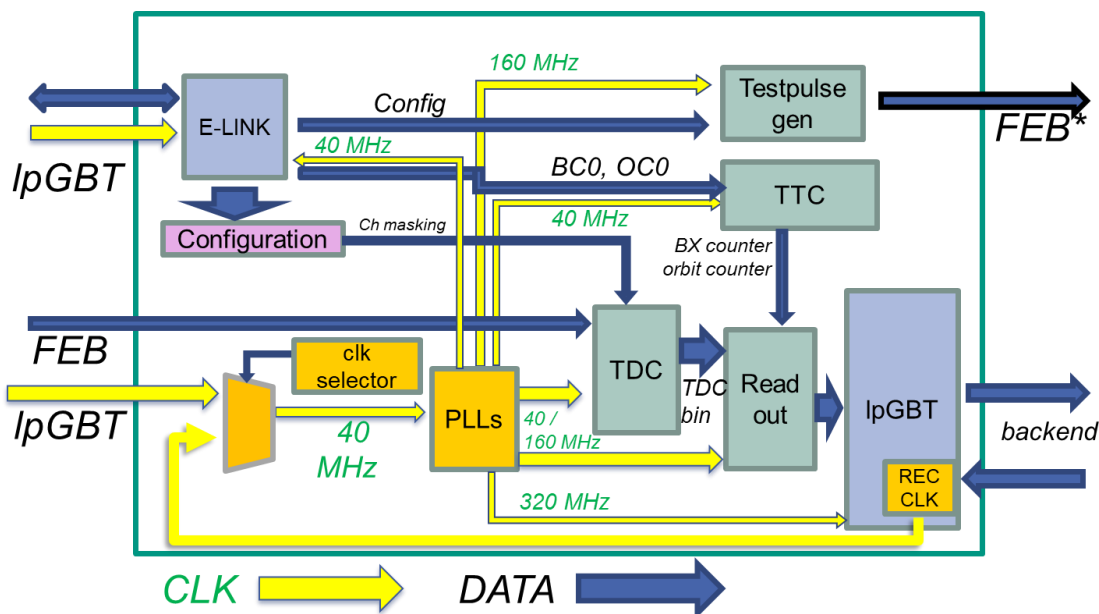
160 MHz

Testpulse gen

FEB*

E-LINK

Config

lpGBT

40 MHz

BC0, OC0

TTC

40 MHz

Ch masking

Configuration

BX counter
orbit counter

FEB

clk selector

TDC

Read out

lpGBT

lpGBT

PLLs

TDC bin

40 MHz

40 / 160 MHz

backend

REC CLK

320 MHz

CLK

DATA